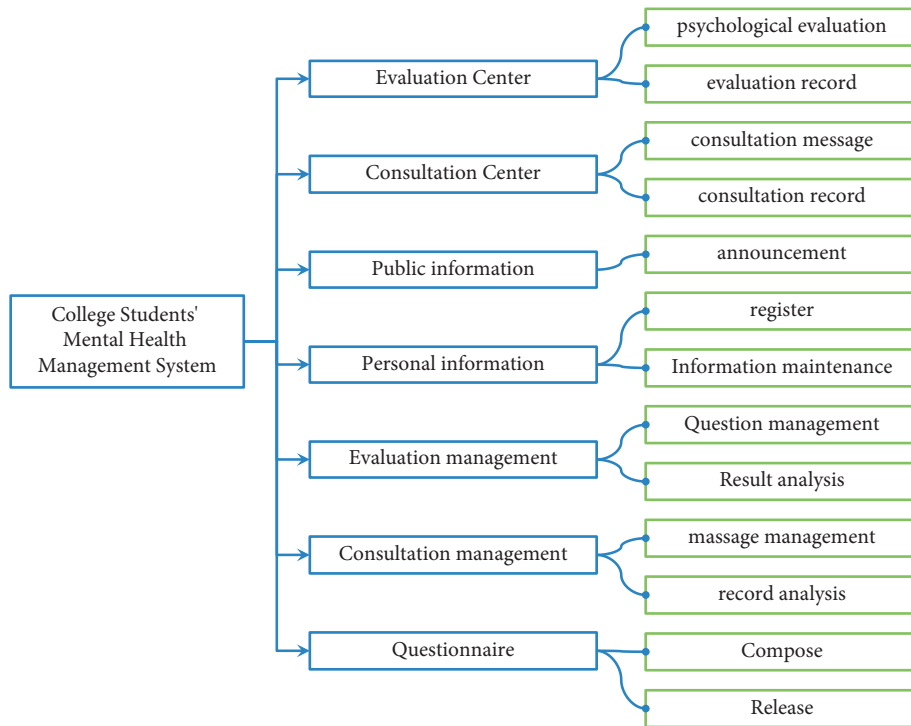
College Students' Mental Health Management System

Evaluation Center
psychological evaluation
evaluation record

Consultation Center
consultation message
consultation record

Public information
announcement

Personal information
register
Information maintenance

Evaluation management
Question management
Result analysis

Consultation management
massage management
record analysis

Questionnaire
Compose
Release